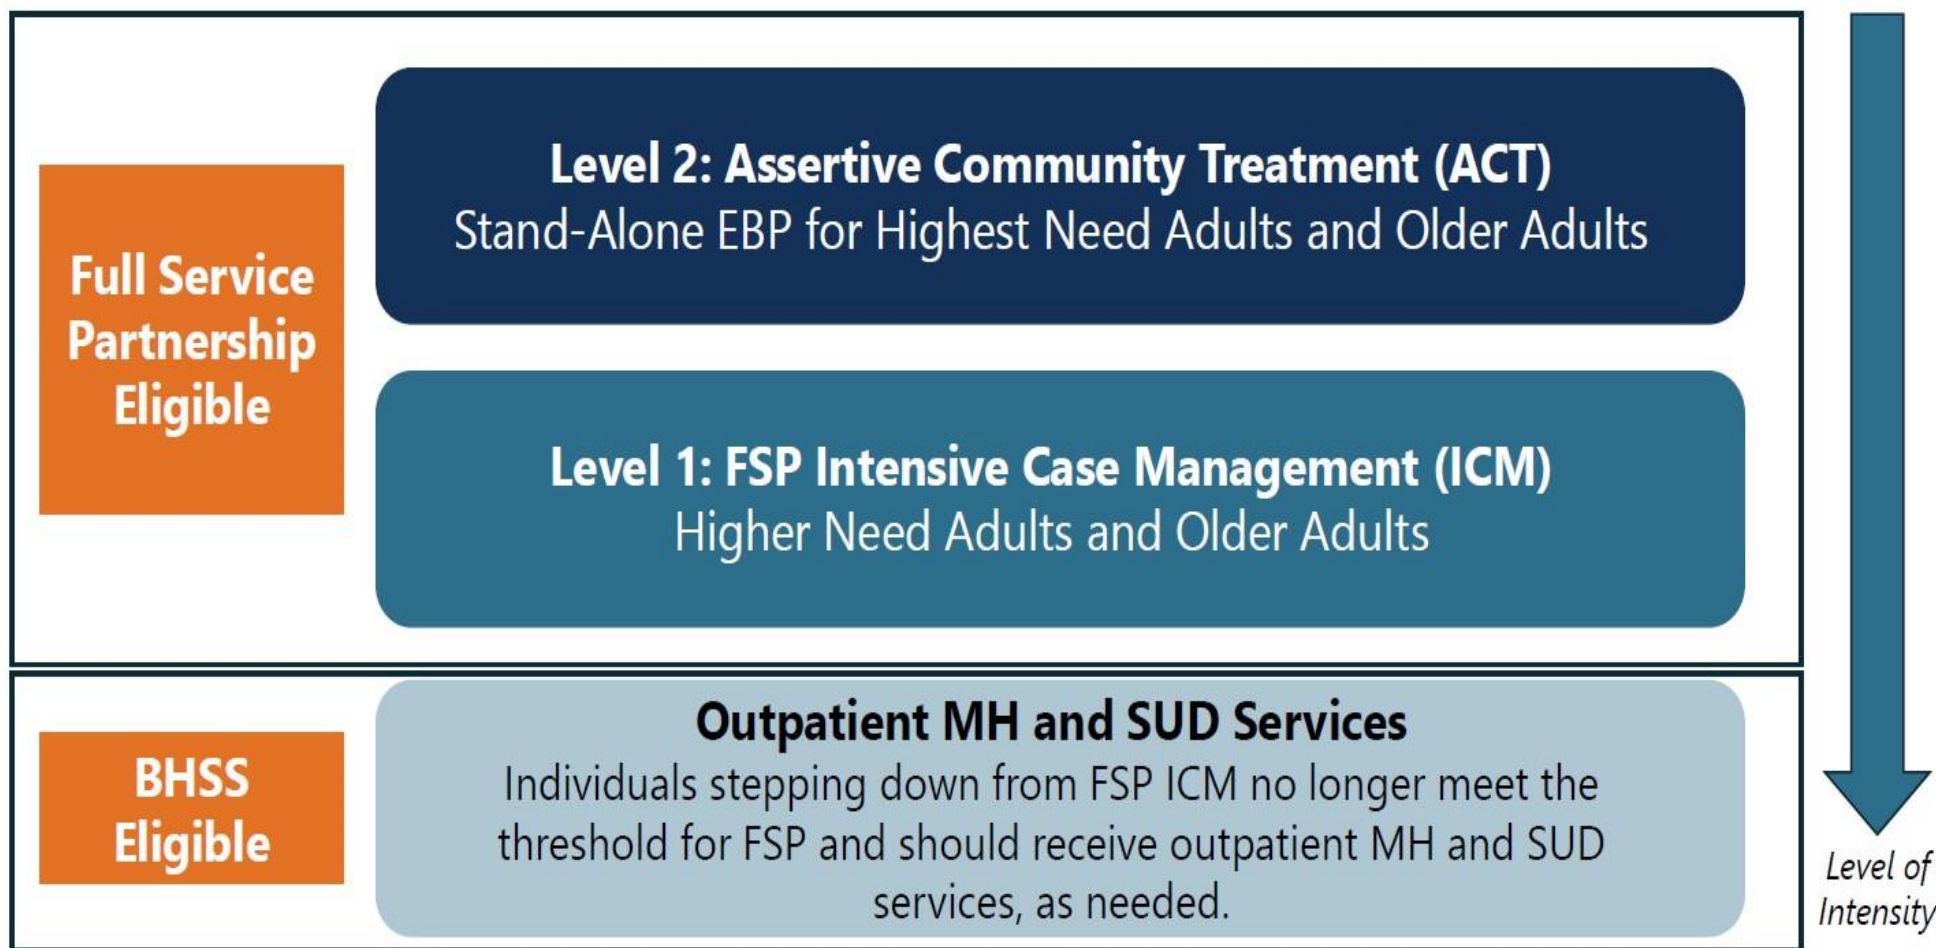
Full Service Partnership Eligible

Level 2: Assertive Community Treatment (ACT)
Stand-Alone EBP for Highest Need Adults and Older Adults

Level 1: FSP Intensive Case Management (ICM)
Higher Need Adults and Older Adults

BHSS Eligible

Outpatient MH and SUD Services
Individuals stepping down from FSP ICM no longer meet the threshold for FSP and should receive outpatient MH and SUD services, as needed.

Level of Intensity